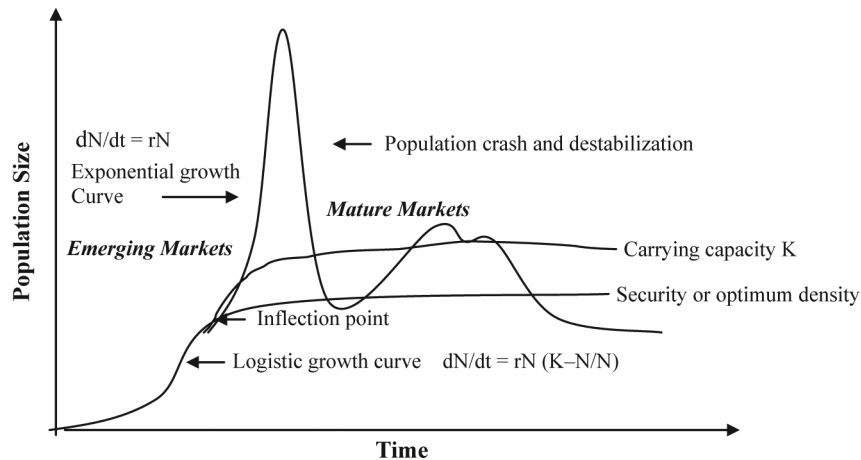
Population Size

$dN/dt = rN$

Exponential growth Curve

Population crash and destabilization

Mature Markets

Emerging Markets

Carrying capacity K

Security or optimum density

Inflection point

Logistic growth curve $dN/dt = rN (K–N/N)$

Time